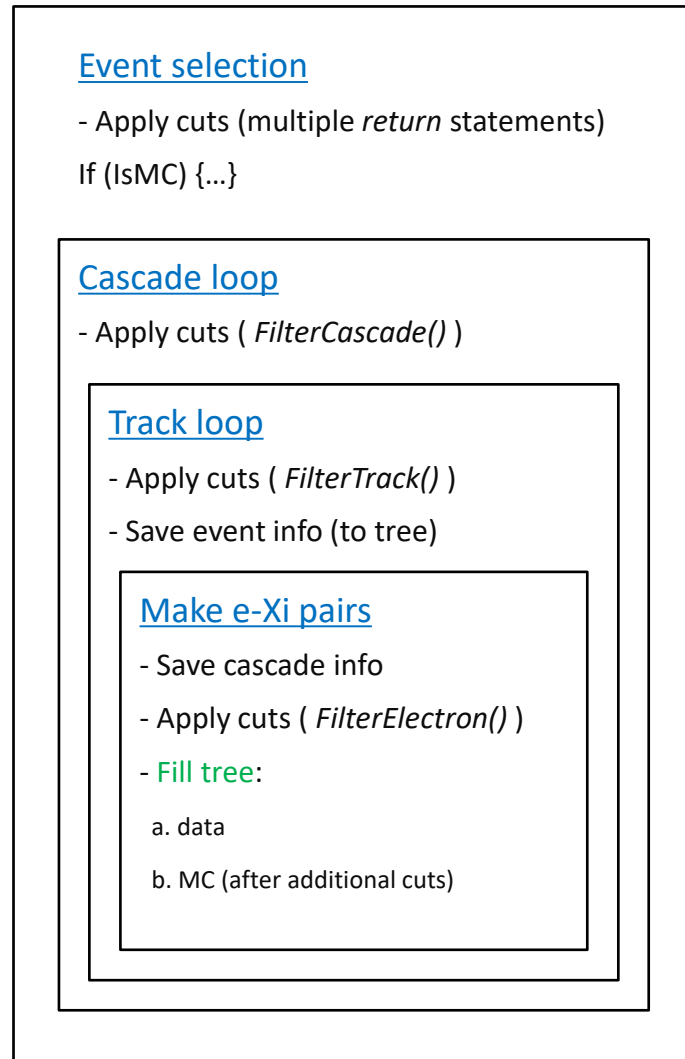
Event selection

- Apply cuts (multiple *return* statements)

If (IsMC) {…}

Cascade loop

- Apply cuts ( *FilterCascade()* )

Track loop

- Apply cuts ( *FilterTrack()* )

- Save event info (to tree)

Make e-Xi pairs

- Save cascade info

- Apply cuts ( *FilterElectron()* )

- Fill tree:

a. data

b. MC (after additional cuts)